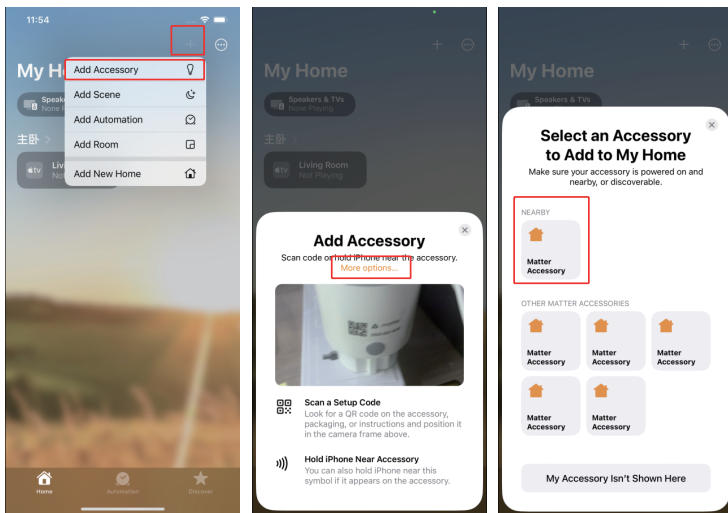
11:54

My H

Speake
None

主卧 >

Livi

Add Accessory

Add Scene

Add Automation

Add Room

Add New Home

Home

Automation

Discover

My Home

Speakers & TVs
None Playing

主卧 >

Living Room
Not Playing

Add Accessory

Scan code or hold iPhone near the accessory.

More options...

Scan a Setup Code

Look for a QR code on the accessory, packaging, or instructions and position it in the camera frame above.

Hold iPhone Near Accessory

You can also hold iPhone near this symbol if it appears on the accessory.

My Home

Speakers & TVs

Select an Accessory to Add to My Home

Make sure your accessory is powered on and nearby, or discoverable.

NEARBY

Matter Accessory

OTHER MATTER ACCESSORIES

Matter Accessory

Matter Accessory

Matter Accessory

Matter Accessory

Matter Accessory

My Accessory Isn't Shown Here